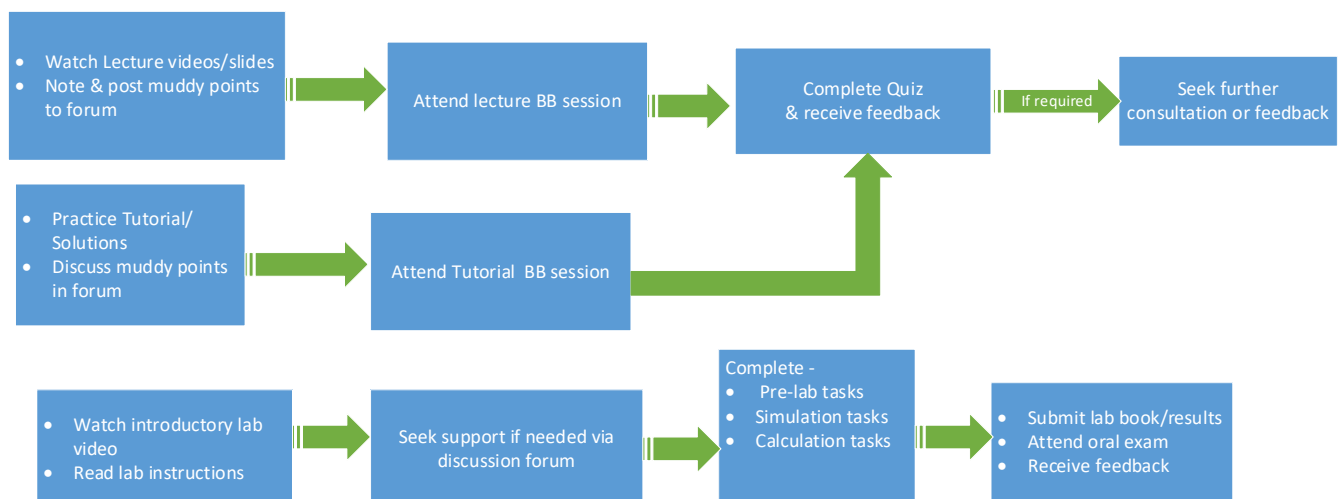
- Watch Lecture videos/slides
- Note & post muddy points to forum

Attend lecture BB session

Complete Quiz & receive feedback

If required

Seek further consultation or feedback

- Practice Tutorial/ Solutions
- Discuss muddy points in forum

Attend Tutorial BB session

- Watch introductory lab video
- Read lab instructions

Seek support if needed via discussion forum

Complete -
- Pre-lab tasks
- Simulation tasks
- Calculation tasks

- Submit lab book/results
- Attend oral exam
- Receive feedback